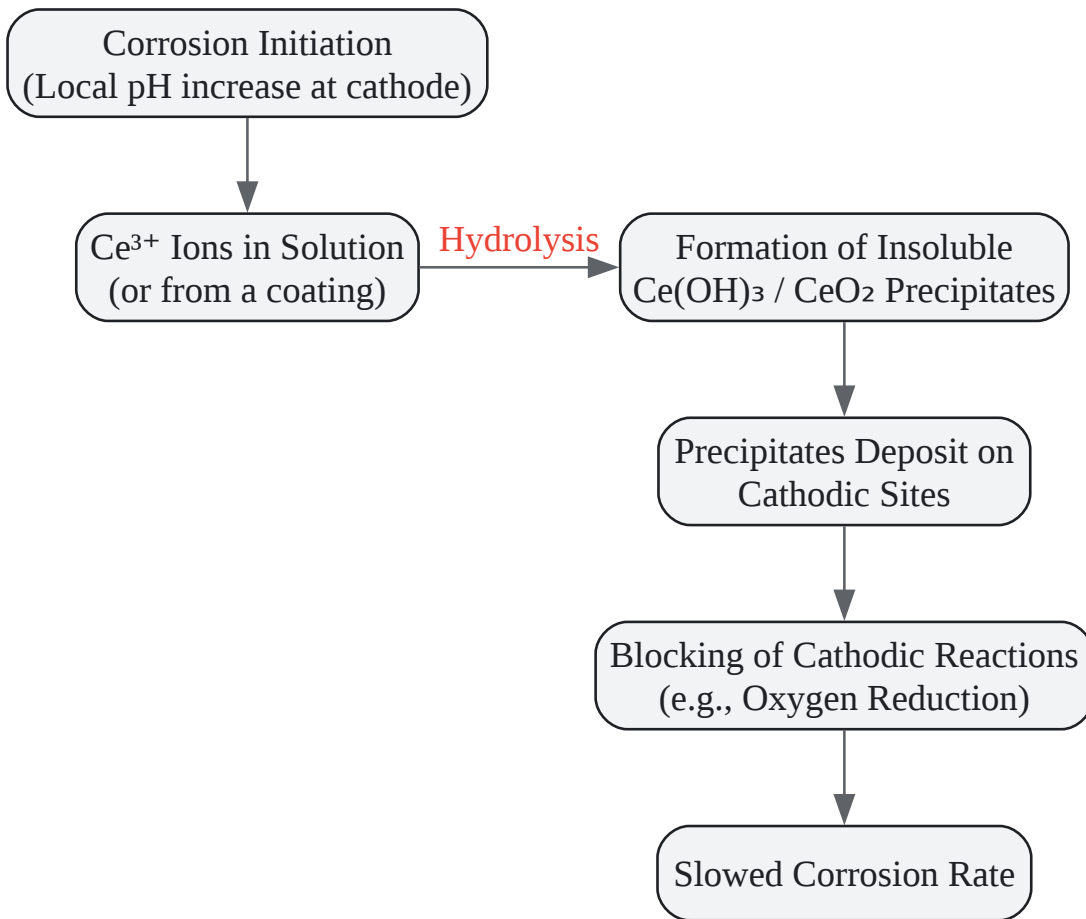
Corrosion Initiation
(Local pH increase at cathode)

$Ce^{3+}$ Ions in Solution
(or from a coating)

Hydrolysis

Formation of Insoluble
$Ce(OH)_3$ / $CeO_2$ Precipitates

Precipitates Deposit on
Cathodic Sites

Blocking of Cathodic Reactions
(e.g., Oxygen Reduction)

Slowed Corrosion Rate